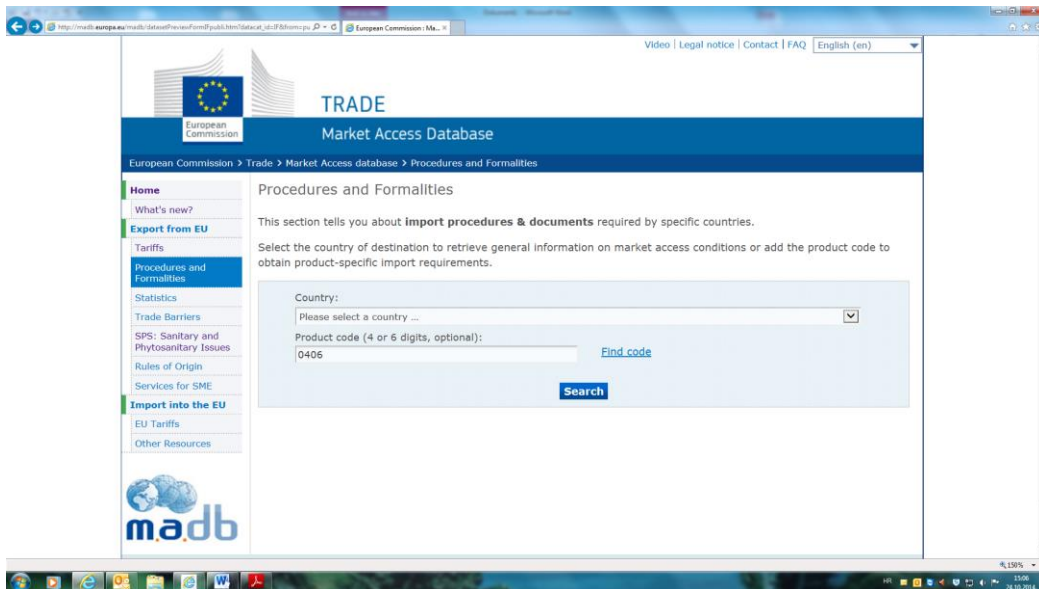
http://madb.europa.eu/madb/datasetPreviewFormIFpubli.htm?datacat_id=IF&from=pu

European Commission : Ma... ×

Video | Legal notice | Contact | FAQ English (en)

European Commission

TRADE

Market Access Database

European Commission > Trade > Market Access database > Procedures and Formalities

Home
What's new?
Export from EU
Tariffs
Procedures and Formalities
Statistics
Trade Barriers
SPS: Sanitary and Phytosanitary Issues
Rules of Origin
Services for SME
Import into the EU
EU Tariffs
Other Resources

madb

Procedures and Formalities

This section tells you about **import procedures & documents** required by specific countries.

Select the country of destination to retrieve general information on market access conditions or add the product code to obtain product-specific import requirements.

Country:
Please select a country ...
Product code (4 or 6 digits, optional):
0406
Find code
Search

150%

HR

15:06
28.10.2014